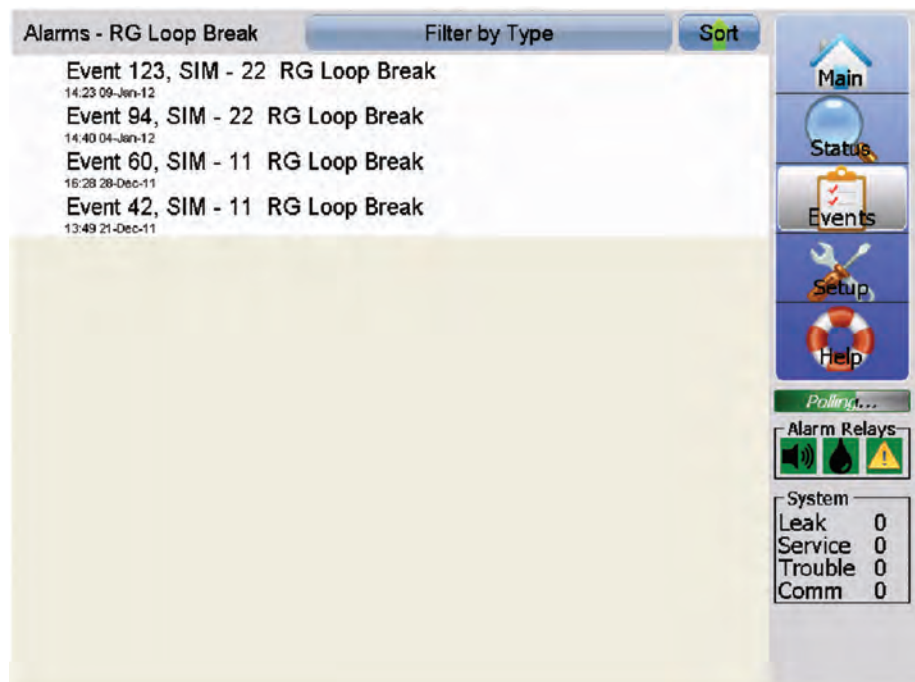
Alarms - RG Loop Break
Filter by Type
Sort

Event 123, SIM - 22 RG Loop Break
14:23 09-Jan-12
Event 94, SIM - 22 RG Loop Break
14:40 04-Jan-12
Event 60, SIM - 11 RG Loop Break
16:28 28-Dec-11
Event 42, SIM - 11 RG Loop Break
13:49 21-Dec-11

Main
Status
Events
Setup
Help

Polling...

Alarm Relays

System
Leak 0
Service 0
Trouble 0
Comm 0